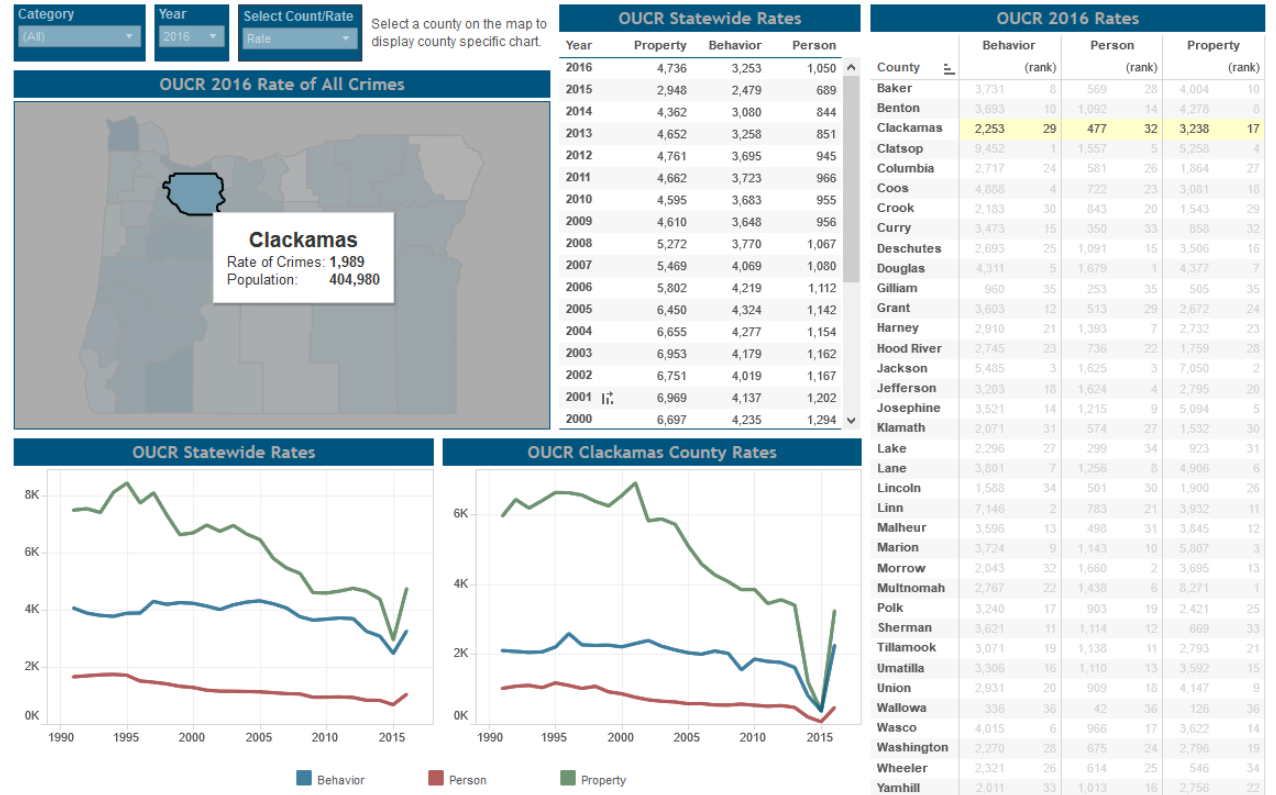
Category
(All)

Year
2016

Select Count/Rate
Rate

Select a county on the map to display county specific chart.

OUCR 2016 Rate of All Crimes

Clackamas
Rate of Crimes: 1,989
Population: 404,980

OUCR Statewide Rates

| Year | Property | Behavior | Person |
|---|---|---|---|
| 2016 | 4,736 | 3,253 | 1,050 |
| 2015 | 2,948 | 2,479 | 689 |
| 2014 | 4,362 | 3,080 | 844 |
| 2013 | 4,652 | 3,258 | 851 |
| 2012 | 4,761 | 3,695 | 945 |
| 2011 | 4,662 | 3,723 | 966 |
| 2010 | 4,595 | 3,683 | 955 |
| 2009 | 4,610 | 3,648 | 956 |
| 2008 | 5,272 | 3,770 | 1,067 |
| 2007 | 5,469 | 4,069 | 1,080 |
| 2006 | 5,802 | 4,219 | 1,112 |
| 2005 | 6,450 | 4,324 | 1,142 |
| 2004 | 6,655 | 4,277 | 1,154 |
| 2003 | 6,953 | 4,179 | 1,162 |
| 2002 | 6,751 | 4,019 | 1,167 |
| 2001 | 6,969 | 4,137 | 1,202 |
| 2000 | 6,697 | 4,235 | 1,294 |

OUCR 2016 Rates

| County | Behavior | (rank) | Person | (rank) | Property | (rank) |
|---|---|---|---|---|---|---|
| Baker | 3,731 | 8 | 569 | 28 | 4,004 | 10 |
| Benton | 3,693 | 10 | 1,092 | 14 | 4,278 | 8 |
| Clackamas | 2,253 | 29 | 477 | 32 | 3,238 | 17 |
| Clatsop | 9,452 | 1 | 1,557 | 5 | 5,258 | 4 |
| Columbia | 2,717 | 24 | 581 | 26 | 1,864 | 27 |
| Coos | 4,888 | 4 | 722 | 23 | 3,081 | 18 |
| Crook | 2,183 | 30 | 843 | 20 | 1,543 | 29 |
| Curry | 3,473 | 15 | 350 | 33 | 858 | 32 |
| Deschutes | 2,693 | 25 | 1,091 | 15 | 3,506 | 16 |
| Douglas | 4,311 | 5 | 1,679 | 1 | 4,377 | 7 |
| Gilliam | 960 | 35 | 253 | 35 | 505 | 35 |
| Grant | 3,603 | 12 | 513 | 29 | 2,672 | 24 |
| Harney | 2,910 | 21 | 1,393 | 7 | 2,732 | 23 |
| Hood River | 2,745 | 23 | 736 | 22 | 1,759 | 28 |
| Jackson | 5,485 | 3 | 1,625 | 3 | 7,050 | 2 |
| Jefferson | 3,203 | 18 | 1,624 | 4 | 2,795 | 20 |
| Josephine | 3,521 | 14 | 1,215 | 9 | 5,094 | 5 |
| Klamath | 2,071 | 31 | 574 | 27 | 1,532 | 30 |
| Lake | 2,296 | 27 | 299 | 34 | 923 | 31 |
| Lane | 3,801 | 7 | 1,256 | 8 | 4,906 | 6 |
| Lincoln | 1,588 | 34 | 501 | 30 | 1,900 | 26 |
| Linn | 7,146 | 2 | 783 | 21 | 3,932 | 11 |
| Malheur | 3,596 | 13 | 498 | 31 | 3,845 | 12 |
| Marion | 3,724 | 9 | 1,143 | 10 | 5,807 | 3 |
| Morrow | 2,043 | 32 | 1,660 | 2 | 3,695 | 13 |
| Multnomah | 2,767 | 22 | 1,438 | 6 | 8,271 | 1 |
| Polk | 3,240 | 17 | 903 | 19 | 2,421 | 25 |
| Sherman | 3,621 | 11 | 1,114 | 12 | 669 | 33 |
| Tillamook | 3,071 | 19 | 1,138 | 11 | 2,793 | 21 |
| Umatilla | 3,306 | 16 | 1,110 | 13 | 3,592 | 15 |
| Union | 2,931 | 20 | 909 | 18 | 4,147 | 9 |
| Wallowa | 336 | 36 | 42 | 36 | 126 | 36 |
| Wasco | 4,015 | 6 | 966 | 17 | 3,622 | 14 |
| Washington | 2,270 | 28 | 675 | 24 | 2,796 | 19 |
| Wheeler | 2,321 | 26 | 614 | 25 | 546 | 34 |
| Yamhill | 2,011 | 33 | 1,013 | 16 | 2,756 | 22 |

OUCR Statewide Rates
8K
6K
4K
2K
0K
1990 1995 2000 2005 2010 2015

OUCR Clackamas County Rates
6K
4K
2K
0K
1990 1995 2000 2005 2010 2015

Behavior Person Property